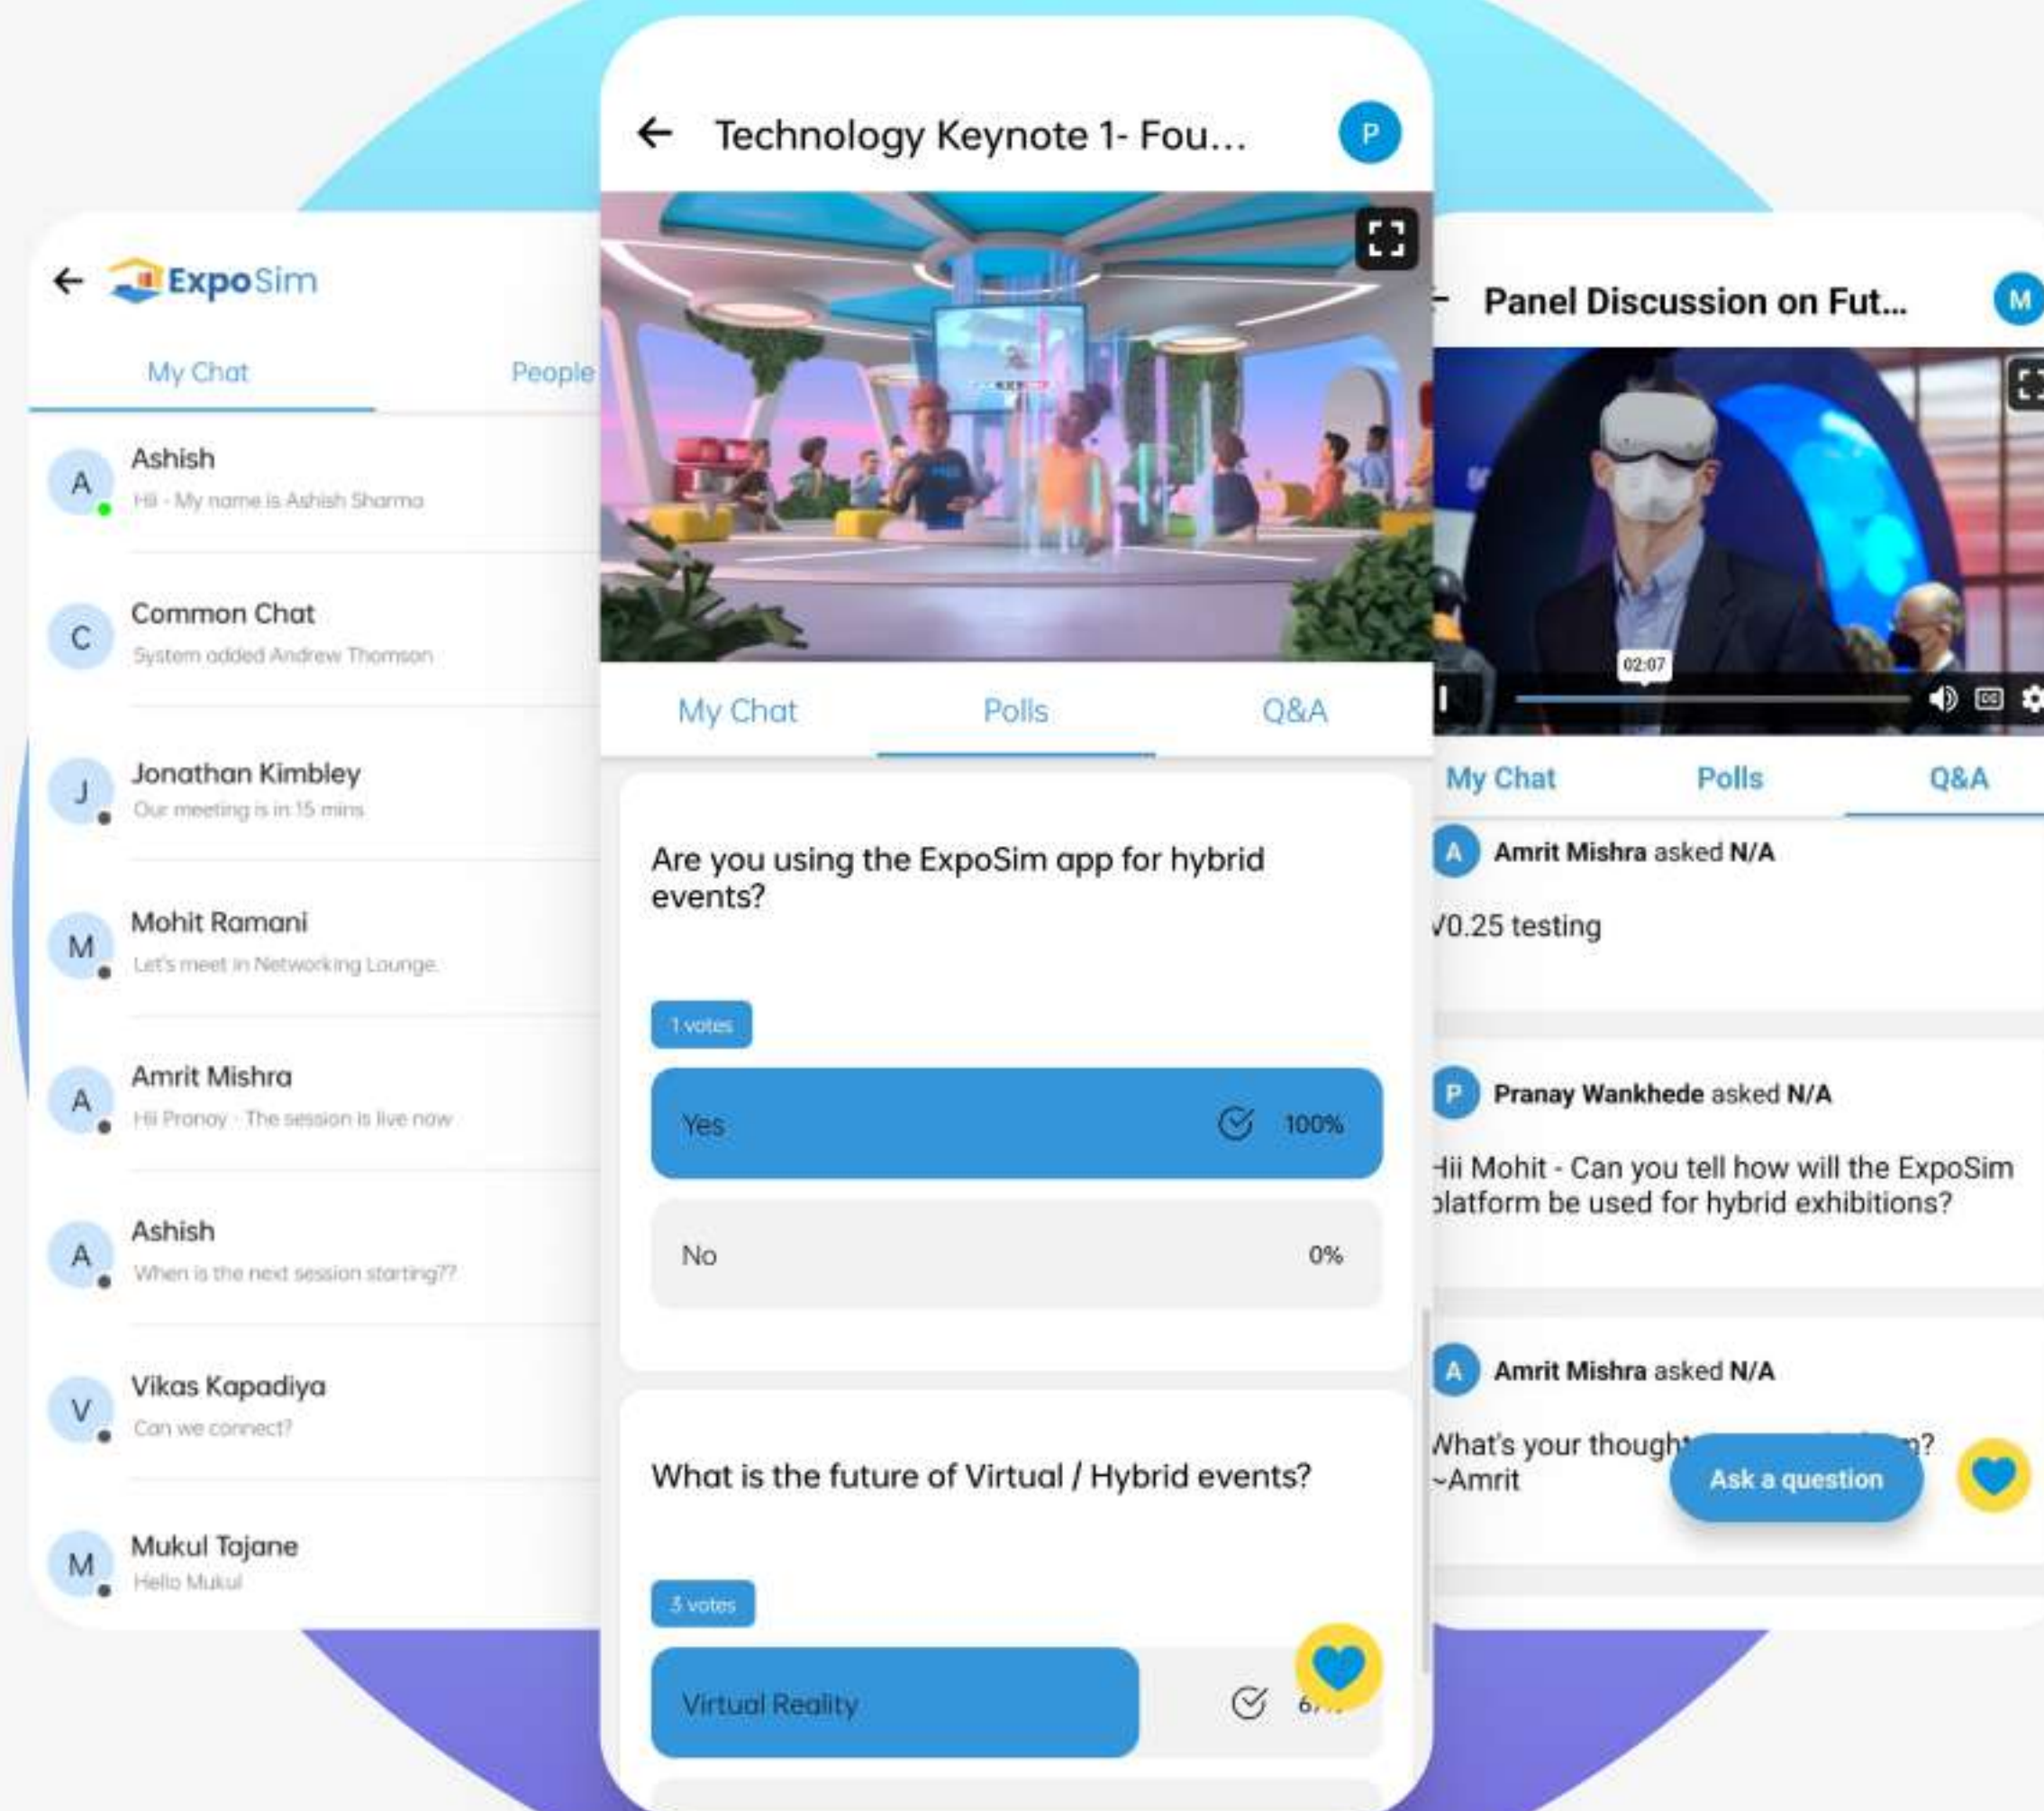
ExpoSim

My Chat

People

A Ashish
Hii - My name is Ashish Sharma

C Common Chat
System added Andrew Thomson

J Jonathan Kimbley
Our meeting is in 15 mins

M Mohit Ramani
Let's meet in Networking Lounge

A Amrit Mishra
Hii Pranay - The session is live now

A Ashish
When is the next session starting??

V Vikas Kapadiya
Can we connect?

M Mukul Tajane
Hello Mukul

Technology Keynote 1- Fou...

P

My Chat

Polls

Q&A

Are you using the ExpoSim app for hybrid events?

1 votes

Yes 100%

No 0%

What is the future of Virtual / Hybrid events?

3 votes

Virtual Reality 6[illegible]

Panel Discussion on Fut...

M

02:07

My Chat

Polls

Q&A

A Amrit Mishra asked N/A

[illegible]0.25 testing

P Pranay Wankhede asked N/A

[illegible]ii Mohit - Can you tell how will the ExpoSim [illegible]latform be used for hybrid exhibitions?

A Amrit Mishra asked N/A

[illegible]hat's your though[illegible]?
~Amrit

Ask a question